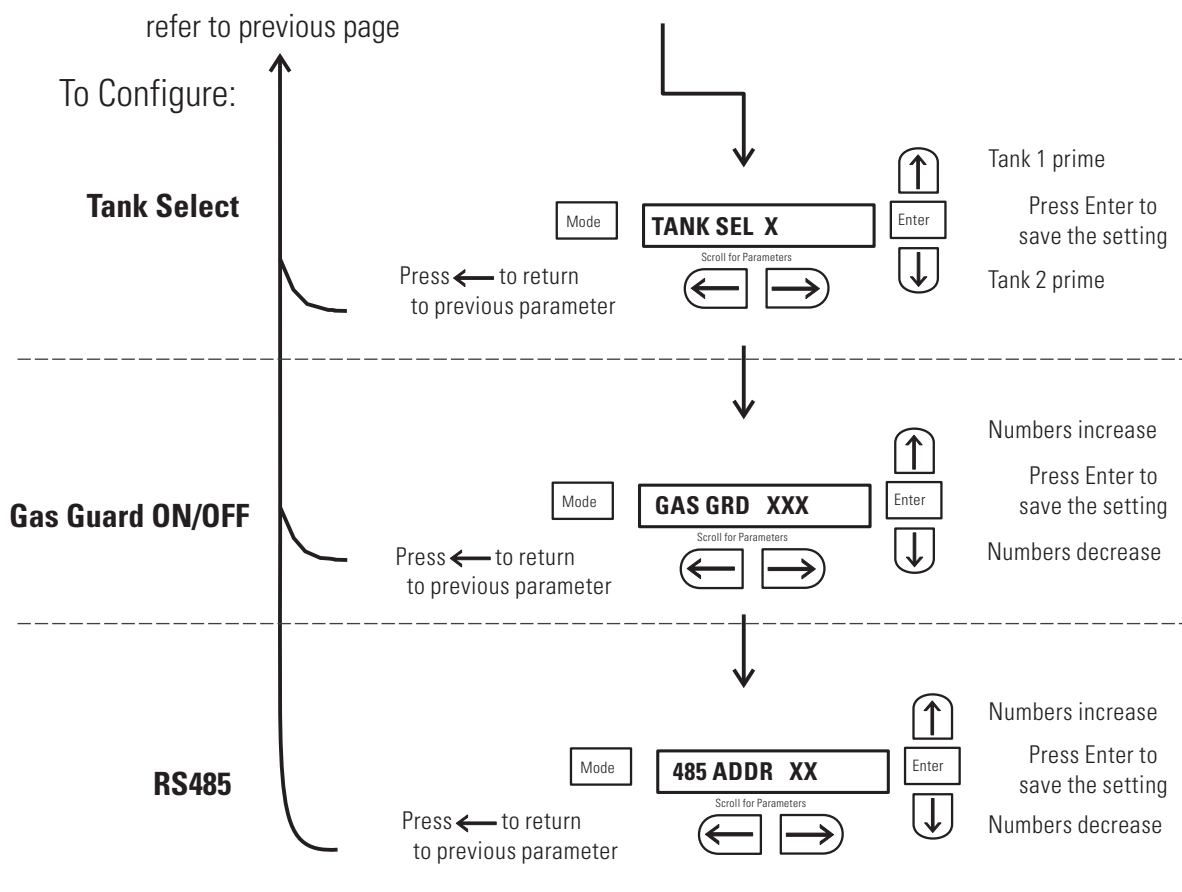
refer to previous page

To Configure:

Tank Select

Mode

TANK SEL X

Scroll for Parameters

Enter

Tank 1 prime

Press Enter to save the setting

Tank 2 prime

Press ← to return to previous parameter

Gas Guard ON/OFF

Mode

GAS GRD XXX

Scroll for Parameters

Enter

Numbers increase

Press Enter to save the setting

Numbers decrease

Press ← to return to previous parameter

RS485

Mode

485 ADDR XX

Scroll for Parameters

Enter

Numbers increase

Press Enter to save the setting

Numbers decrease

Press ← to return to previous parameter